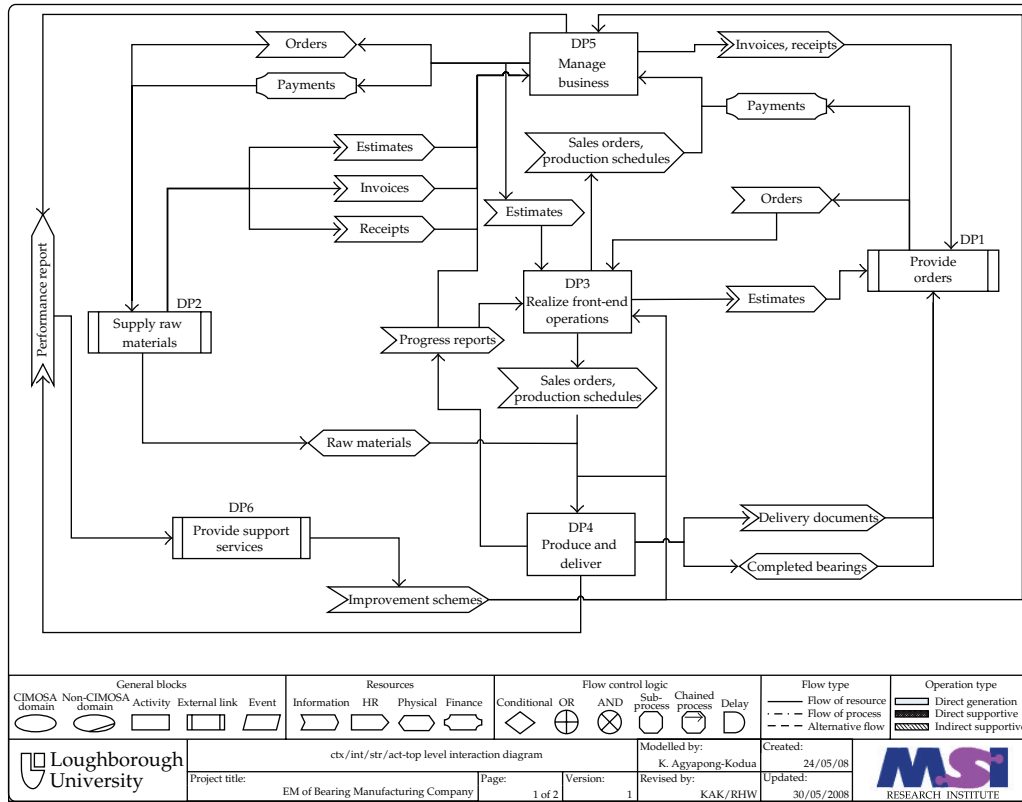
Orders

Payments

DP5
Manage business

Invoices, receipts

Payments

Estimates

Invoices

Receipts

Sales orders, production schedules

Estimates

Orders

DP1

Provide orders

Performance report

DP2

Supply raw materials

DP3
Realize front-end operations

Estimates

Progress reports

Sales orders, production schedules

Raw materials

DP6

Provide support services

DP4
Produce and deliver

Delivery documents

Completed bearings

Improvement schemes

General blocks
CIMOSA domain | Non-CIMOSA domain | Activity | External link | Event

Resources
Information | HR | Physical | Finance

Flow control logic
Conditional | OR | AND | Sub-process | Chained process | Delay

Flow type
Flow of resource
Flow of process
Alternative flow

Operation type
Direct generation
Direct supportive
Indirect supportive

Loughborough University

ctx/int/str/act-top level interaction diagram

Modelled by:
K. Agyapong-Kodua

Created:
24/05/08

Project title:
EM of Bearing Manufacturing Company

Page:
1 of 2

Version:
1

Revised by:
KAK/RHW

Updated:
30/05/2008

MSI
RESEARCH INSTITUTE